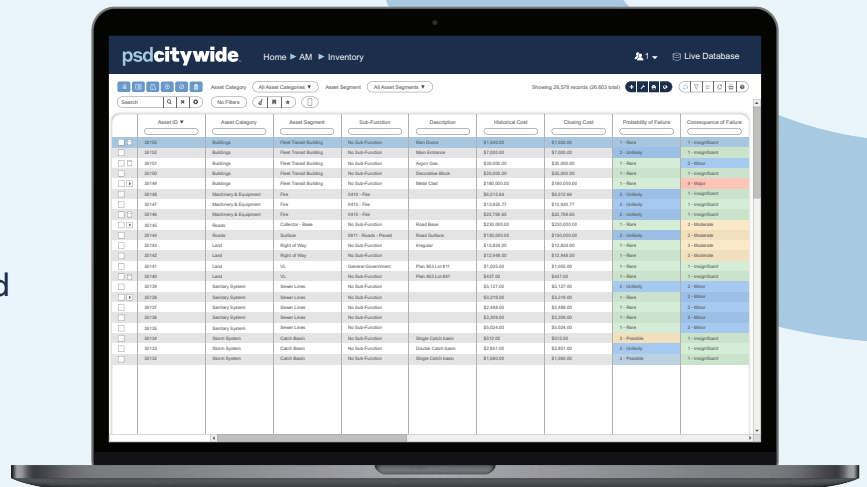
psdcitywide Home ► AM ► Inventory

1 Live Database

Asset Category All Asset Categories ▼ Asset Segment All Asset Segments ▼

Search No Filters

Showing 26,576 records (26,603 total)

| Asset ID ▼ | Asset Category | Asset Segment | Sub-Function | Description | Historical Cost | Closing Cost | Probability of Failure | Consequences of Failure |
|---|---|---|---|---|---|---|---|---|
| 30153 | Buildings | Fleet Transit Building | No Sub-Function | Main Doors | $1,500.00 | $1,500.00 | 1 - Rare | 1 - Insignificant |
| 30152 | Buildings | Fleet Transit Building | No Sub-Function | Main Entrance | $7,000.00 | $7,000.00 | 2 - Unlikely | 1 - Insignificant |
| 30151 | Buildings | Fleet Transit Building | No Sub-Function | Argon Gas | $30,000.00 | $30,000.00 | 1 - Rare | 2 - Minor |
| 30150 | Buildings | Fleet Transit Building | No Sub-Function | Decorative Block | $35,000.00 | $35,000.00 | 1 - Rare | 1 - Insignificant |
| 30149 | Buildings | Fleet Transit Building | No Sub-Function | Metal Clad | $180,000.00 | $180,000.00 | 1 - Rare | 4 - Major |
| 30148 | Machinery & Equipment | Fire | 0410 - Fire | | $6,512.64 | $6,512.64 | 2 - Unlikely | 1 - Insignificant |
| 30147 | Machinery & Equipment | Fire | 0410 - Fire | | $13,835.77 | $13,835.77 | 2 - Unlikely | 1 - Insignificant |
| 30146 | Machinery & Equipment | Fire | 0410 - Fire | | $32,758.65 | $32,758.65 | 2 - Unlikely | 1 - Insignificant |
| 30145 | Roads | Collector - Base | No Sub-Function | Road Base | $200,000.00 | $200,000.00 | 1 - Rare | 3 - Moderate |
| 30144 | Roads | Surface | 0611 - Roads - Paved | Road Surface | $150,000.00 | $150,000.00 | 2 - Unlikely | 3 - Moderate |
| 30143 | Land | Right of Way | No Sub-Function | Irregular | $13,824.00 | $13,824.00 | 1 - Rare | 3 - Moderate |
| 30142 | Land | Right of Way | No Sub-Function | | $12,948.00 | $12,948.00 | 1 - Rare | 3 - Moderate |
| 30141 | Land | VL | General Government | Plan 853 Lot 811 | $1,055.00 | $1,055.00 | 1 - Rare | 1 - Insignificant |
| 30140 | Land | VL | No Sub-Function | Plan 853 Lot 841 | $437.00 | $437.00 | 1 - Rare | 1 - Insignificant |
| 30139 | Sanitary System | Sewer Lines | No Sub-Function | | $5,127.00 | $5,127.00 | 2 - Unlikely | 2 - Minor |
| 30138 | Sanitary System | Sewer Lines | No Sub-Function | | $3,219.00 | $3,219.00 | 1 - Rare | 2 - Minor |
| 30137 | Sanitary System | Sewer Lines | No Sub-Function | | $3,488.00 | $3,488.00 | 1 - Rare | 2 - Minor |
| 30136 | Sanitary System | Sewer Lines | No Sub-Function | | $3,359.00 | $3,359.00 | 1 - Rare | 2 - Minor |
| 30135 | Sanitary System | Sewer Lines | No Sub-Function | | $5,024.00 | $5,024.00 | 1 - Rare | 2 - Minor |
| 30134 | Storm System | Catch Basin | No Sub-Function | Single Catch basin | $513.00 | $513.00 | 3 - Possible | 1 - Insignificant |
| 30133 | Storm System | Catch Basin | No Sub-Function | Double Catch basin | $2,851.00 | $2,851.00 | 2 - Unlikely | 1 - Insignificant |
| 30132 | Storm System | Catch Basin | No Sub-Function | Single Catch basin | $1,580.00 | $1,580.00 | 3 - Possible | 1 - Insignificant |